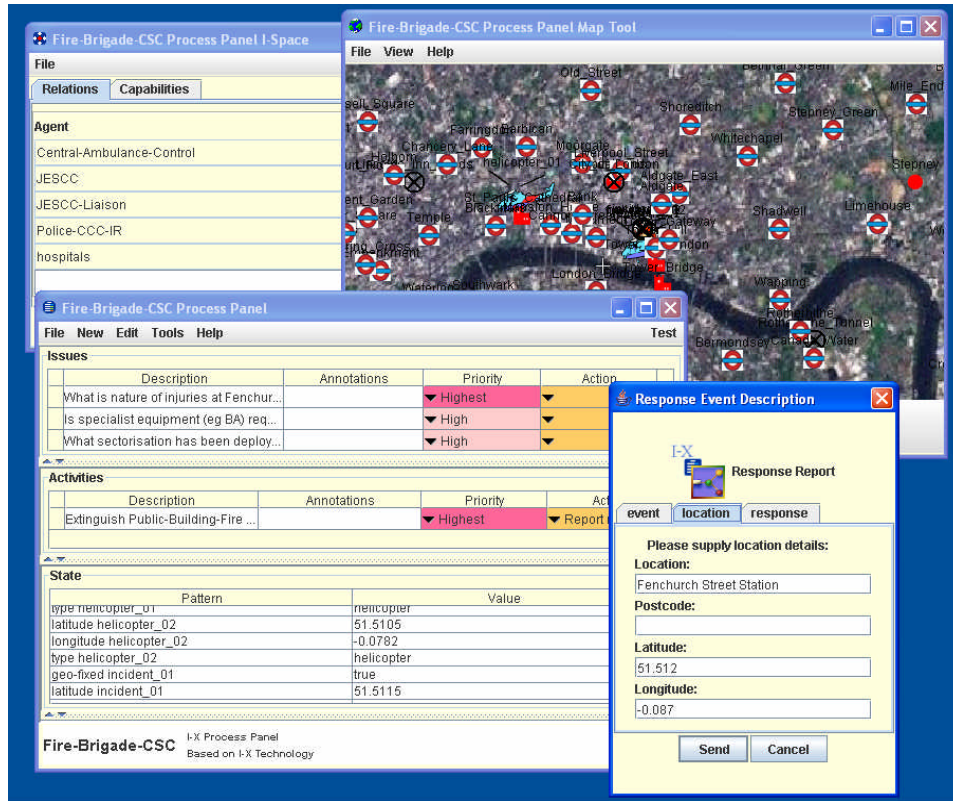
Fire-Brigade-CSC Process Panel I-Space

File

Relations | Capabilities

Agent
Central-Ambulance-Control
JESCC
JESCC-Liaison
Police-CCC-IR
hospitals

Fire-Brigade-CSC Process Panel Map Tool

File View Help

Old_Street
Bethnal_Green
Mile_End
Shoreditch
Stepney_Green
Farringdon
Barbican
Whitechapel
Chancery_Lane
Moorgate
Stepney
Holborn
helicopter_01
Aldgate_East
Aldgate
St_Pauls
Bank
Temple
Shadwell
Limehouse
Gateway
London_Bridge
Tower_Bridge
Southwark
Wapping
Rotherhithe
Bermondsey
Canada_Water

Fire-Brigade-CSC Process Panel

File New Edit Tools Help Test

Issues

| Description | Annotations | Priority | Action |
|---|---|---|---|
| What is nature of injuries at Fenchur... | | Highest | |
| Is specialist equipment (eg BA) req... | | High | |
| What sectorisation has been deploy... | | High | |

Activities

| Description | Annotations | Priority | Act |
|---|---|---|---|
| Extinguish Public-Building-Fire ... | | Highest | Report |

State

| Pattern | Value |
|---|---|
| type helicopter_01 | helicopter |
| latitude helicopter_02 | 51.5105 |
| longitude helicopter_02 | -0.0782 |
| type helicopter_02 | helicopter |
| geo-fixed incident_01 | true |
| latitude incident_01 | 51.5115 |

Fire-Brigade-CSC I-X Process Panel Based on I-X Technology

Response Event Description

I-X
Response Report

event | location | response

Please supply location details:
Location:
Fenchurch Street Station
Postcode:

Latitude:
51.512
Longitude:
-0.087

Send Cancel